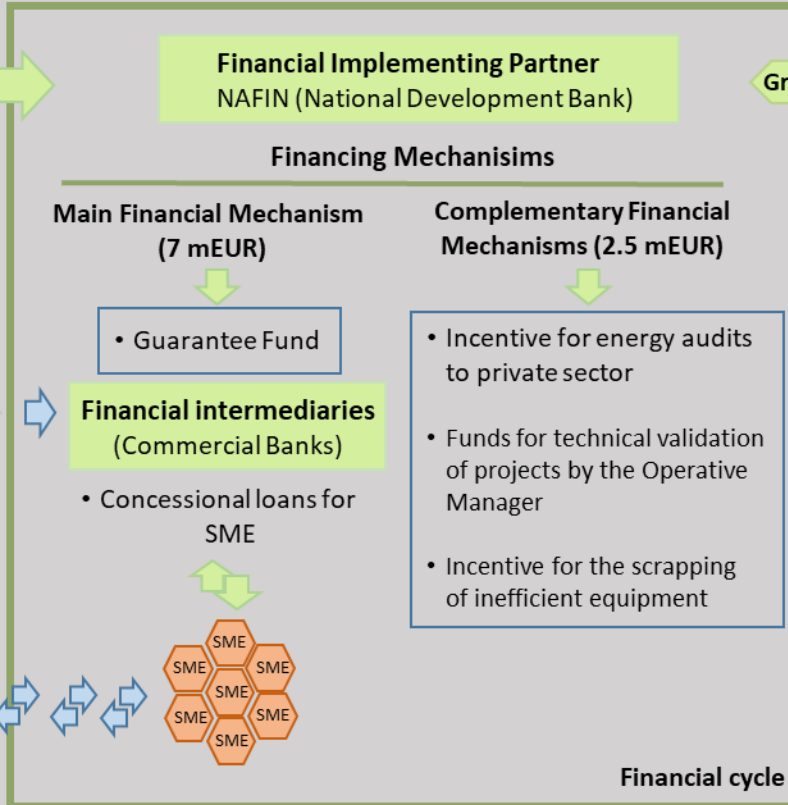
Financial Implementing Partner
NAFIN (National Development Bank)

Gr

Financing Mechanisims

Main Financial Mechanism (7 mEUR)

• Guarantee Fund

Financial intermediaries
(Commercial Banks)

• Concessional loans for SME

SME
SME
SME
SME
SME
SME
SME

Complementary Financial Mechanisms (2.5 mEUR)

• Incentive for energy audits to private sector

• Funds for technical validation of projects by the Operative Manager

• Incentive for the scrapping of inefficient equipment

Financial cycle